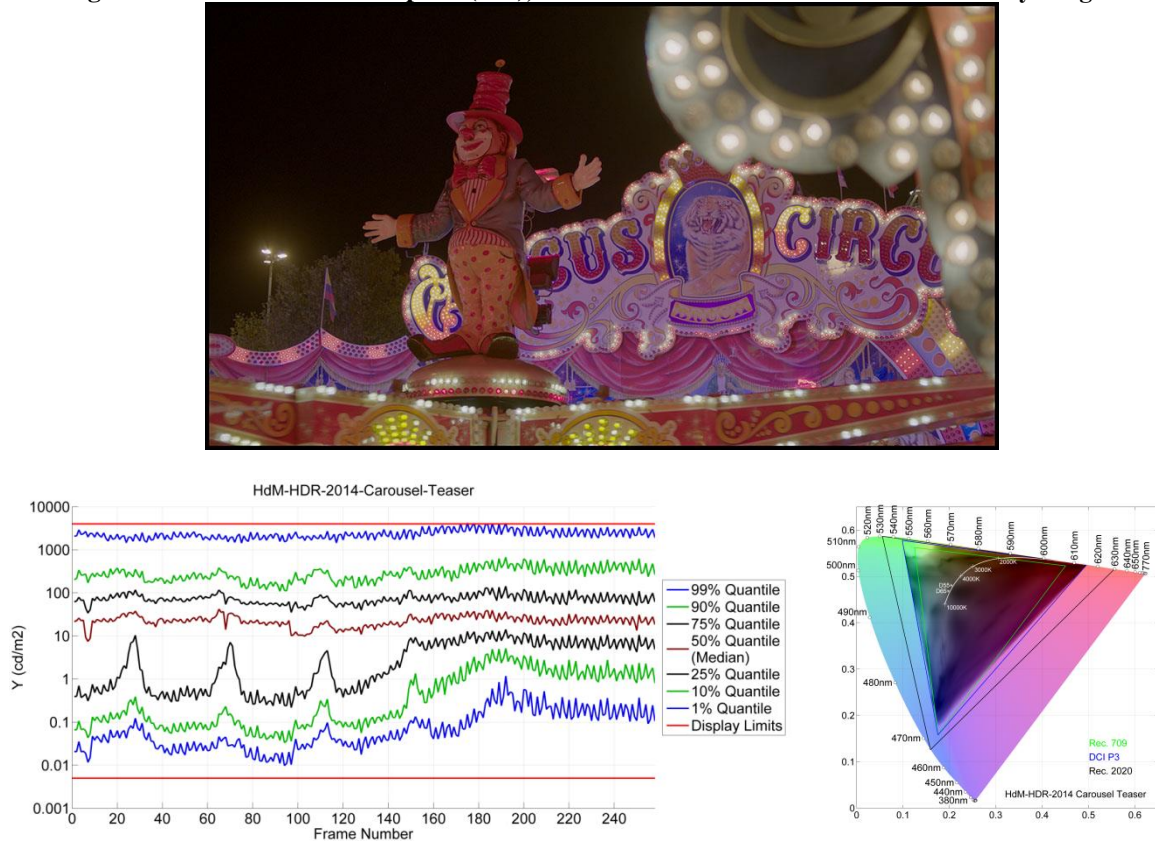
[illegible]

CUS CIRC

HdM-HDR-2014-Carousel-Teaser

Y (cd/m2)

10000
1000
100
10
1
0.1
0.01
0.001

0 20 40 60 80 100 120 140 160 180 200 220 240
Frame Number

99% Quantile
90% Quantile
75% Quantile
50% Quantile (Median)
25% Quantile
10% Quantile
1% Quantile
Display Limits

520nm 530nm 540nm 550nm 560nm 570nm 580nm 590nm 600nm 610nm 620nm 630nm 640nm 650nm 770nm
510nm
500nm
490nm
480nm
470nm
460nm
450nm
440nm
380nm
2000K 3000K 4000K D55 D65 10000K

0.6
0.5
0.4
0.3
0.2
0.1
0
0 0.1 0.2 0.3 0.4 0.5 0.6

Rec. 709
DCI P3
Rec. 2020
HdM-HDR-2014 Carousel Teaser